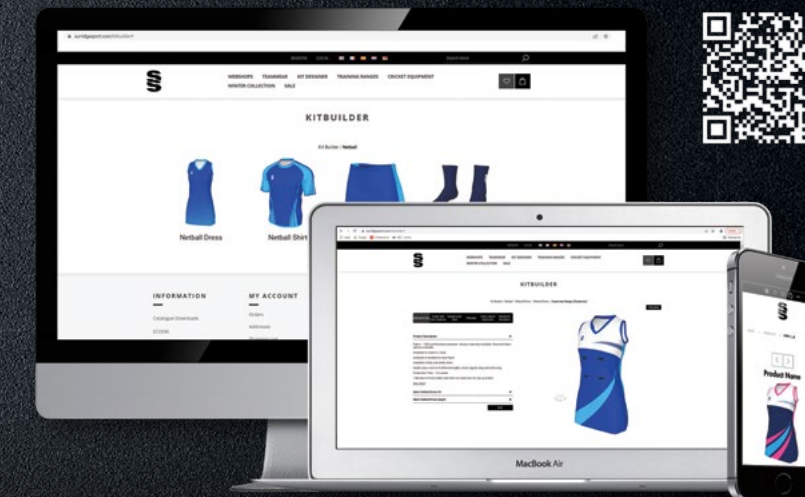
WEBSHOPS TEAMWEAR KIT DESIGNER TRAINING RANGES CRICKET EQUIPMENT
WINTER COLLECTION SALE

KITBUILDER

Kit Builder / Netball

Netball Dress

Netball Shirt

INFORMATION

Catalogue Downloads

MY ACCOUNT

Orders

Addresses

KITBUILDER

MacBook Air

Product Name